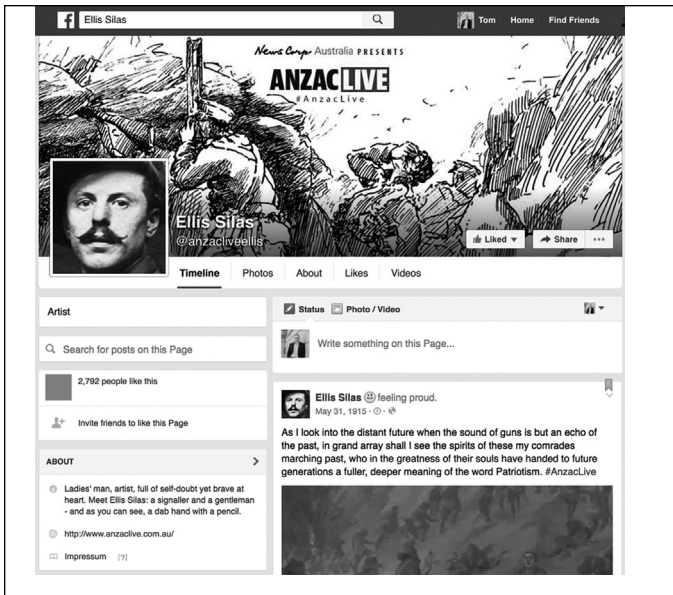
f Ellis Silas

Tom Home Find Friends

News Corp Australia PRESENTS
ANZAC LIVE
#AnzacLive

Ellis Silas
@anzacliveellis

Liked ▾ Share ···

Timeline Photos About Likes Videos

Artist

Search for posts on this Page

2,792 people like this

Invite friends to like this Page

ABOUT

Ladies' man, artist, full of self-doubt yet brave at heart. Meet Ellis Silas: a signaller and a gentleman - and as you can see, a dab hand with a pencil.

http://www.anzaclive.com.au/

Impressum [?]

Status Photo / Video

Write something on this Page...

Ellis Silas feeling proud.
May 31, 1915 ·

As I look into the distant future when the sound of guns is but an echo of the past, in grand array shall I see the spirits of these my comrades marching past, who in the greatness of their souls have handed to future generations a fuller, deeper meaning of the word Patriotism. #AnzacLive